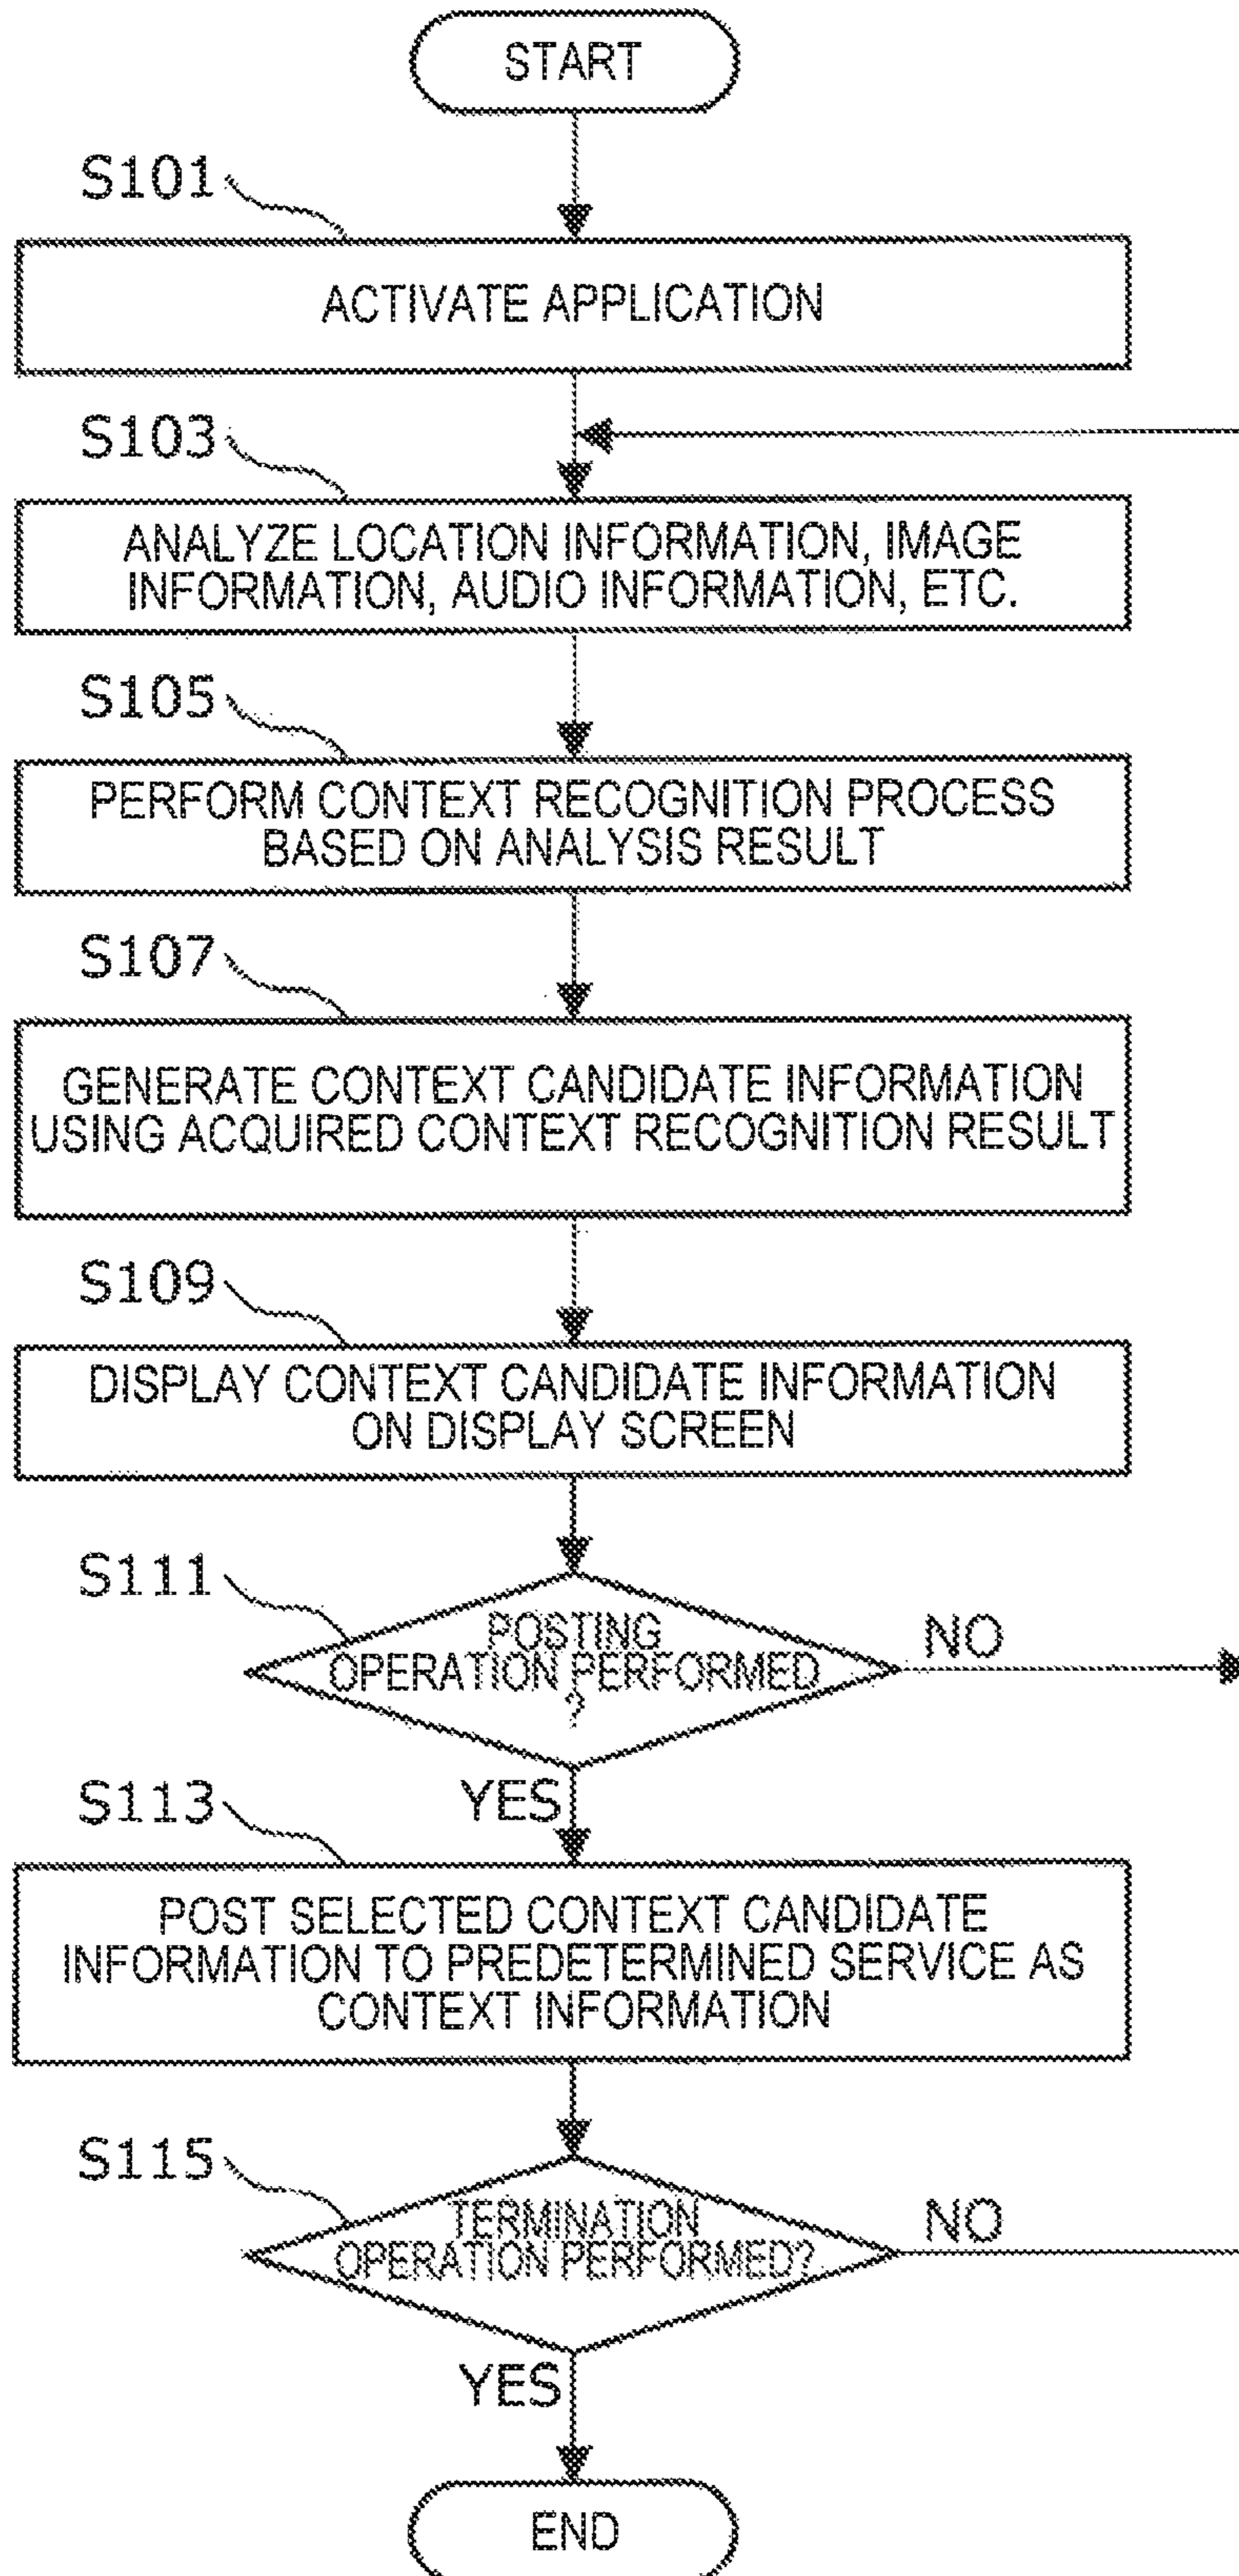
START

S101

ACTIVATE APPLICATION

S103

ANALYZE LOCATION INFORMATION, IMAGE INFORMATION, AUDIO INFORMATION, ETC.

S105

PERFORM CONTEXT RECOGNITION PROCESS BASED ON ANALYSIS RESULT

S107

GENERATE CONTEXT CANDIDATE INFORMATION USING ACQUIRED CONTEXT RECOGNITION RESULT

S109

DISPLAY CONTEXT CANDIDATE INFORMATION ON DISPLAY SCREEN

S111

POSTING OPERATION PERFORMED ?

NO

YES

S113

POST SELECTED CONTEXT CANDIDATE INFORMATION TO PREDETERMINED SERVICE AS CONTEXT INFORMATION

S115

TERMINATION OPERATION PERFORMED?

NO

YES

END